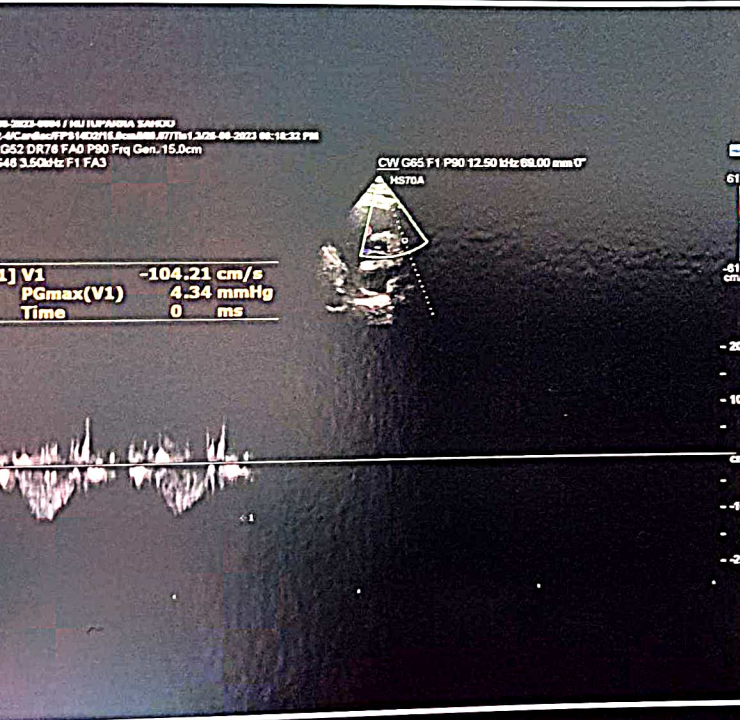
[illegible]-2023-0004 / MU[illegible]PARNA SAHOO
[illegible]4/Cardiac/FPS14D2/16.8cm/MI0.67/TIs1.3/25-08-2023 08:18:32 PM
G52 DR76 FA0 P90 Frq Gen. 15.0cm
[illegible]46 3.50kHz F1 FA3

CW G65 F1 P90 12.50 kHz 69.00 mm 0°
HS70A

1] V1 -104.21 cm/s
PGmax(V1) 4.34 mmHg
Time 0 ms

61
-61
cm
-20
-10
-
-
-2